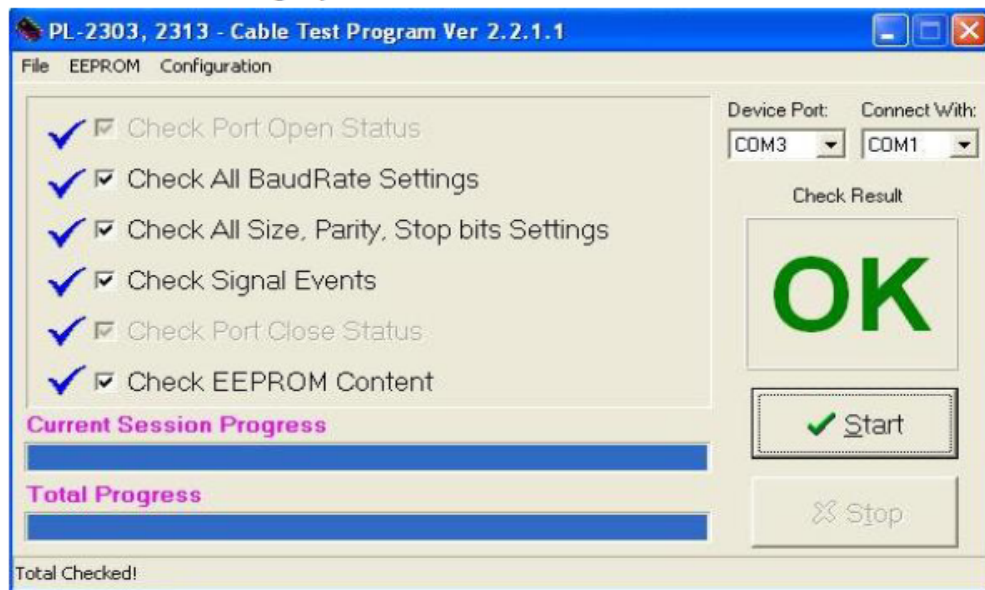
PL-2303, 2313 - Cable Test Program Ver 2.2.1.1

File EEPROM Configuration

Check Port Open Status

Check All BaudRate Settings

Check All Size, Parity, Stop bits Settings

Check Signal Events

Check Port Close Status

Check EEPROM Content

Device Port:
COM3

Connect With:
COM1

Check Result

OK

Start

Current Session Progress

Total Progress

Stop

Total Checked!